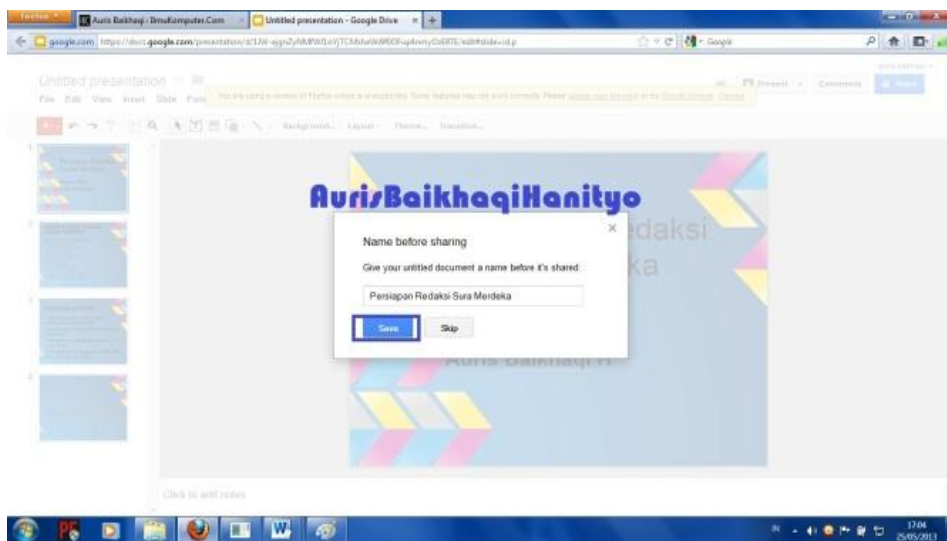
Firefox
Auris Baikhaqi : IlmuKomputer.Com
Untitled presentation - Google Drive
google.com https://docs.google.com/presentation/d/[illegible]/edit#slide=id.p
Google

Untitled presentation
File Edit View Insert Slide Form
Present
Comments
Share

Background... Layout Theme Transition...

AurisBaikhaqiHanityo

Name before sharing

Give your untitled document a name before it's shared:

Persiapan Redaksi Sura Merdeka

Save
Skip

daksi
ka
Auris Baikhaqi H

Click to add notes

17:04
25/05/2013